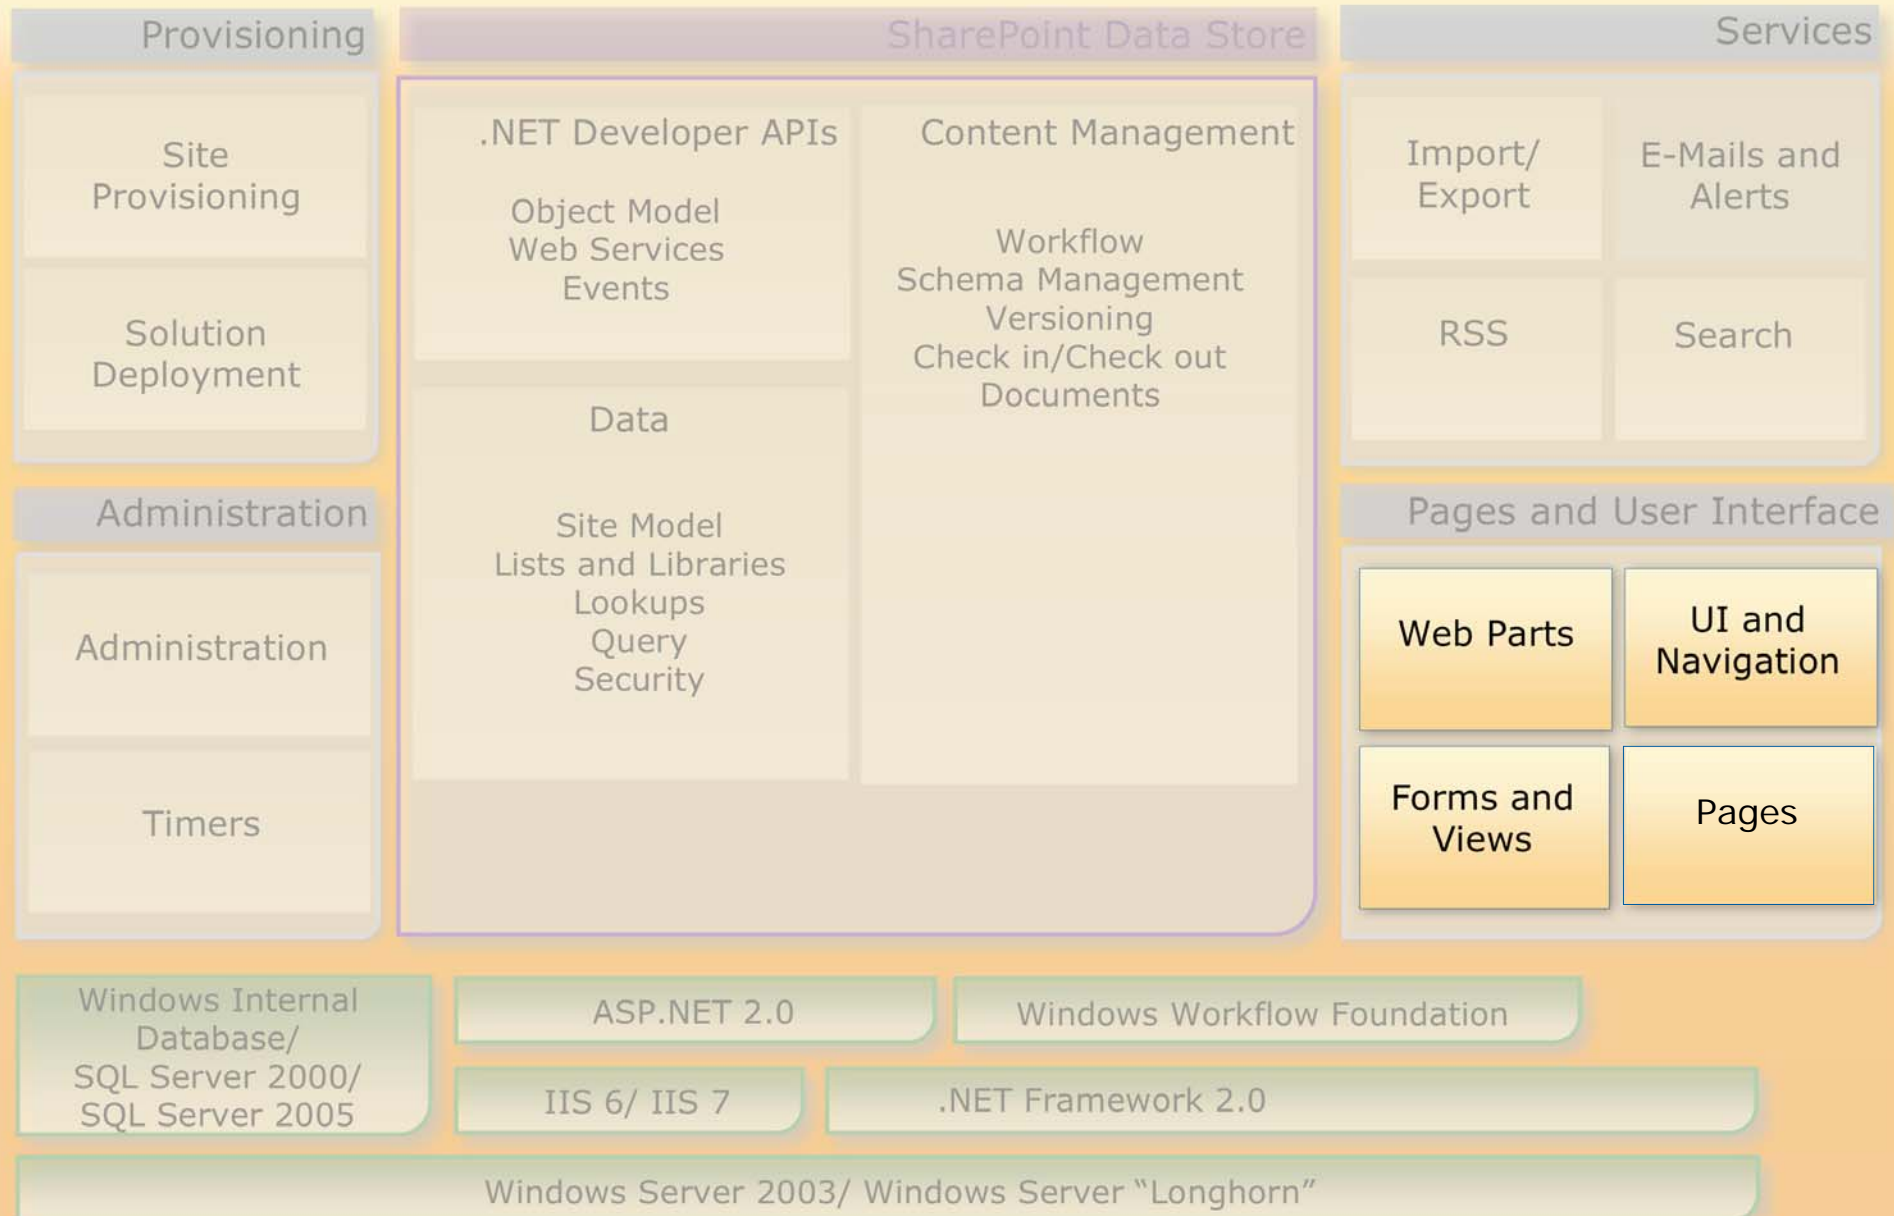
Provisioning

Site Provisioning

Solution Deployment

SharePoint Data Store

.NET Developer APIs

Object Model
Web Services
Events

Data

Site Model
Lists and Libraries
Lookups
Query
Security

Content Management

Workflow
Schema Management
Versioning
Check in/Check out
Documents

Services

Import/ Export

E-Mails and Alerts

RSS

Search

Administration

Administration

Timers

Pages and User Interface

Web Parts

UI and Navigation

Forms and Views

Pages

Windows Internal Database/ SQL Server 2000/ SQL Server 2005

ASP.NET 2.0

Windows Workflow Foundation

IIS 6/ IIS 7

.NET Framework 2.0

Windows Server 2003/ Windows Server "Longhorn"